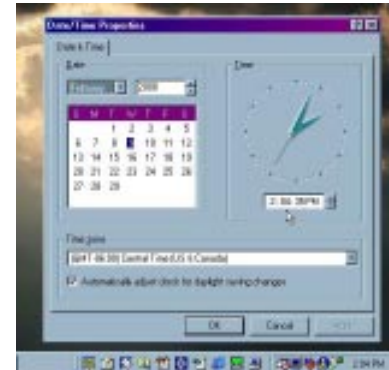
Date/Time Properties

Date & Time

Date

February 2000

| S | M | T | W | T | F | S |
|---|---|---|---|---|---|---|
| | | 1 | 2 | 3 | 4 | 5 |
| 6 | 7 | 8 | 9 | 10 | 11 | 12 |
| 13 | 14 | 15 | 16 | 17 | 18 | 19 |
| 20 | 21 | 22 | 23 | 24 | 25 | 26 |
| 27 | 28 | 29 | | | | |

Time

2:06:35 PM

Time zone

(GMT-06:00) Central Time (US & Canada)

Automatically adjust clock for daylight saving changes

OK Cancel Apply

2:06 PM